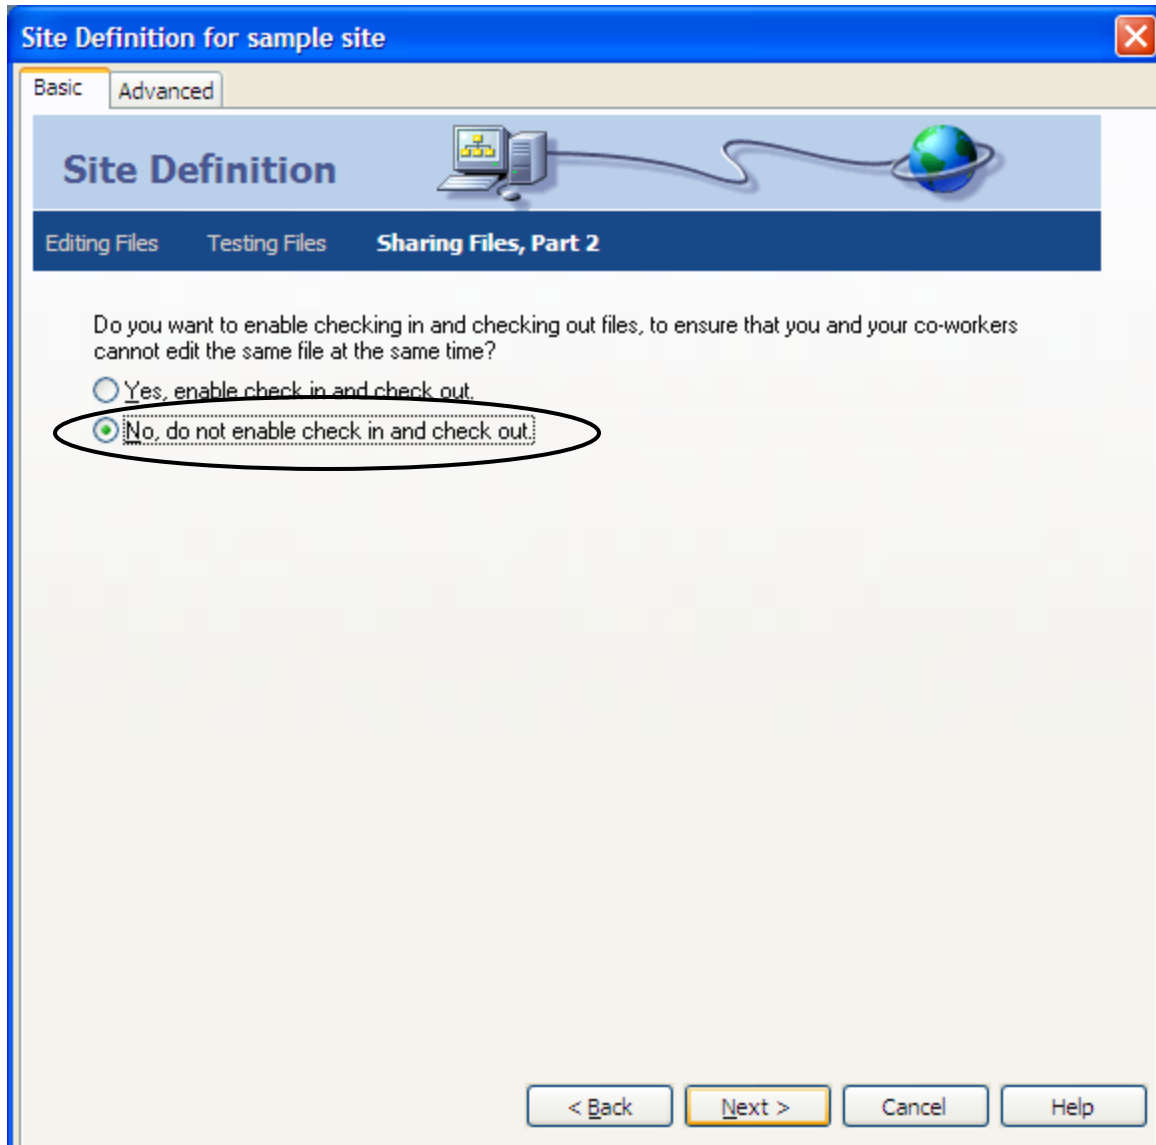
Site Definition for sample site

Basic Advanced

Site Definition

Editing Files Testing Files **Sharing Files, Part 2**

Do you want to enable checking in and checking out files, to ensure that you and your co-workers cannot edit the same file at the same time?

Yes, enable check in and check out.

No, do not enable check in and check out.

< Back Next > Cancel Help